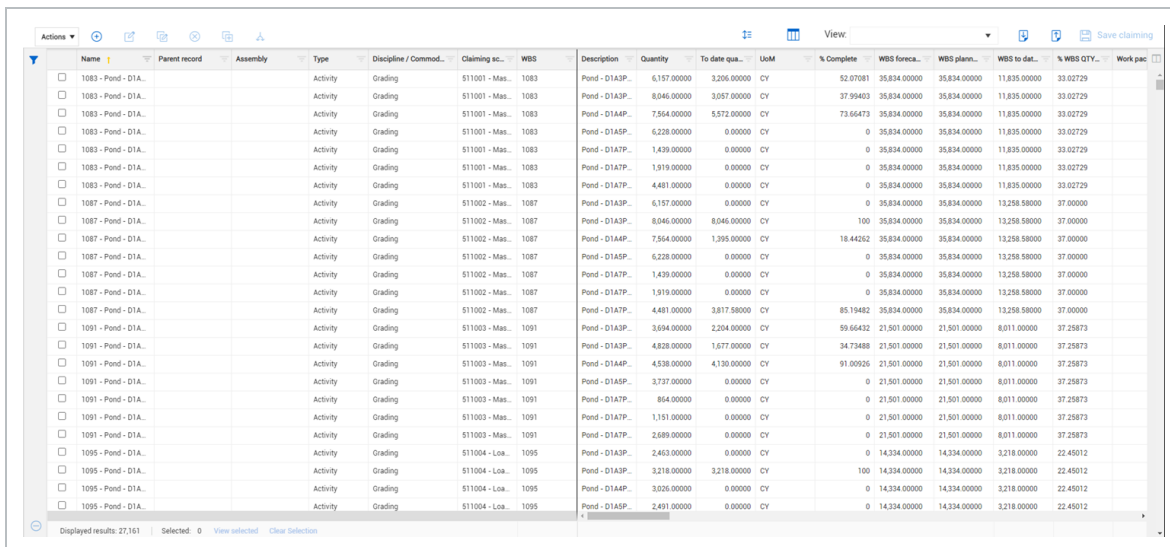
Actions ▾ View: Save claiming

| | Name | Parent record | Assembly | Type | Discipline / Commod... | Claiming sc... | WBS | Description | Quantity | To date qua... | UoM | % Complete | WBS foreca... | WBS plann... | WBS to dat... | % WBS QTY... | Work pac |
|---|---|---|---|---|---|---|---|---|---|---|---|---|---|---|---|---|---|
| | 1083 - Pond - D1A... | | | Activity | Grading | 511001 - Mas... | 1083 | Pond - D1A3P... | 6,157.00000 | 3,206.00000 | CY | 52.07081 | 35,834.00000 | 35,834.00000 | 11,835.00000 | 33.02729 | |
| | 1083 - Pond - D1A... | | | Activity | Grading | 511001 - Mas... | 1083 | Pond - D1A3P... | 8,046.00000 | 3,057.00000 | CY | 37.99403 | 35,834.00000 | 35,834.00000 | 11,835.00000 | 33.02729 | |
| | 1083 - Pond - D1A... | | | Activity | Grading | 511001 - Mas... | 1083 | Pond - D1A4P... | 7,564.00000 | 5,572.00000 | CY | 73.66473 | 35,834.00000 | 35,834.00000 | 11,835.00000 | 33.02729 | |
| | 1083 - Pond - D1A... | | | Activity | Grading | 511001 - Mas... | 1083 | Pond - D1A5P... | 6,228.00000 | 0.00000 | CY | 0 | 35,834.00000 | 35,834.00000 | 11,835.00000 | 33.02729 | |
| | 1083 - Pond - D1A... | | | Activity | Grading | 511001 - Mas... | 1083 | Pond - D1A7P... | 1,439.00000 | 0.00000 | CY | 0 | 35,834.00000 | 35,834.00000 | 11,835.00000 | 33.02729 | |
| | 1083 - Pond - D1A... | | | Activity | Grading | 511001 - Mas... | 1083 | Pond - D1A7P... | 1,919.00000 | 0.00000 | CY | 0 | 35,834.00000 | 35,834.00000 | 11,835.00000 | 33.02729 | |
| | 1083 - Pond - D1A... | | | Activity | Grading | 511001 - Mas... | 1083 | Pond - D1A7P... | 4,481.00000 | 0.00000 | CY | 0 | 35,834.00000 | 35,834.00000 | 11,835.00000 | 33.02729 | |
| | 1087 - Pond - D1A... | | | Activity | Grading | 511002 - Mas... | 1087 | Pond - D1A3P... | 6,157.00000 | 0.00000 | CY | 0 | 35,834.00000 | 35,834.00000 | 13,258.58000 | 37.00000 | |
| | 1087 - Pond - D1A... | | | Activity | Grading | 511002 - Mas... | 1087 | Pond - D1A3P... | 8,046.00000 | 8,046.00000 | CY | 100 | 35,834.00000 | 35,834.00000 | 13,258.58000 | 37.00000 | |
| | 1087 - Pond - D1A... | | | Activity | Grading | 511002 - Mas... | 1087 | Pond - D1A4P... | 7,564.00000 | 1,395.00000 | CY | 18.44262 | 35,834.00000 | 35,834.00000 | 13,258.58000 | 37.00000 | |
| | 1087 - Pond - D1A... | | | Activity | Grading | 511002 - Mas... | 1087 | Pond - D1A5P... | 6,228.00000 | 0.00000 | CY | 0 | 35,834.00000 | 35,834.00000 | 13,258.58000 | 37.00000 | |
| | 1087 - Pond - D1A... | | | Activity | Grading | 511002 - Mas... | 1087 | Pond - D1A7P... | 1,439.00000 | 0.00000 | CY | 0 | 35,834.00000 | 35,834.00000 | 13,258.58000 | 37.00000 | |
| | 1087 - Pond - D1A... | | | Activity | Grading | 511002 - Mas... | 1087 | Pond - D1A7P... | 1,919.00000 | 0.00000 | CY | 0 | 35,834.00000 | 35,834.00000 | 13,258.58000 | 37.00000 | |
| | 1087 - Pond - D1A... | | | Activity | Grading | 511002 - Mas... | 1087 | Pond - D1A7P... | 4,481.00000 | 3,817.58000 | CY | 85.19482 | 35,834.00000 | 35,834.00000 | 13,258.58000 | 37.00000 | |
| | 1091 - Pond - D1A... | | | Activity | Grading | 511003 - Mas... | 1091 | Pond - D1A3P... | 3,694.00000 | 2,204.00000 | CY | 59.66432 | 21,501.00000 | 21,501.00000 | 8,011.00000 | 37.25873 | |
| | 1091 - Pond - D1A... | | | Activity | Grading | 511003 - Mas... | 1091 | Pond - D1A3P... | 4,828.00000 | 1,677.00000 | CY | 34.73488 | 21,501.00000 | 21,501.00000 | 8,011.00000 | 37.25873 | |
| | 1091 - Pond - D1A... | | | Activity | Grading | 511003 - Mas... | 1091 | Pond - D1A4P... | 4,538.00000 | 4,130.00000 | CY | 91.00926 | 21,501.00000 | 21,501.00000 | 8,011.00000 | 37.25873 | |
| | 1091 - Pond - D1A... | | | Activity | Grading | 511003 - Mas... | 1091 | Pond - D1A5P... | 3,737.00000 | 0.00000 | CY | 0 | 21,501.00000 | 21,501.00000 | 8,011.00000 | 37.25873 | |
| | 1091 - Pond - D1A... | | | Activity | Grading | 511003 - Mas... | 1091 | Pond - D1A7P... | 864.00000 | 0.00000 | CY | 0 | 21,501.00000 | 21,501.00000 | 8,011.00000 | 37.25873 | |
| | 1091 - Pond - D1A... | | | Activity | Grading | 511003 - Mas... | 1091 | Pond - D1A7P... | 1,151.00000 | 0.00000 | CY | 0 | 21,501.00000 | 21,501.00000 | 8,011.00000 | 37.25873 | |
| | 1091 - Pond - D1A... | | | Activity | Grading | 511003 - Mas... | 1091 | Pond - D1A7P... | 2,689.00000 | 0.00000 | CY | 0 | 21,501.00000 | 21,501.00000 | 8,011.00000 | 37.25873 | |
| | 1095 - Pond - D1A... | | | Activity | Grading | 511004 - Loa... | 1095 | Pond - D1A3P... | 2,463.00000 | 0.00000 | CY | 0 | 14,334.00000 | 14,334.00000 | 3,218.00000 | 22.45012 | |
| | 1095 - Pond - D1A... | | | Activity | Grading | 511004 - Loa... | 1095 | Pond - D1A3P... | 3,218.00000 | 3,218.00000 | CY | 100 | 14,334.00000 | 14,334.00000 | 3,218.00000 | 22.45012 | |
| | 1095 - Pond - D1A... | | | Activity | Grading | 511004 - Loa... | 1095 | Pond - D1A4P... | 3,026.00000 | 0.00000 | CY | 0 | 14,334.00000 | 14,334.00000 | 3,218.00000 | 22.45012 | |
| | 1095 - Pond - D1A... | | | Activity | Grading | 511004 - Loa... | 1095 | Pond - D1A5P... | 2,491.00000 | 0.00000 | CY | 0 | 14,334.00000 | 14,334.00000 | 3,218.00000 | 22.45012 | |

Displayed results: 27,161 | Selected: 0 View selected Clear Selection